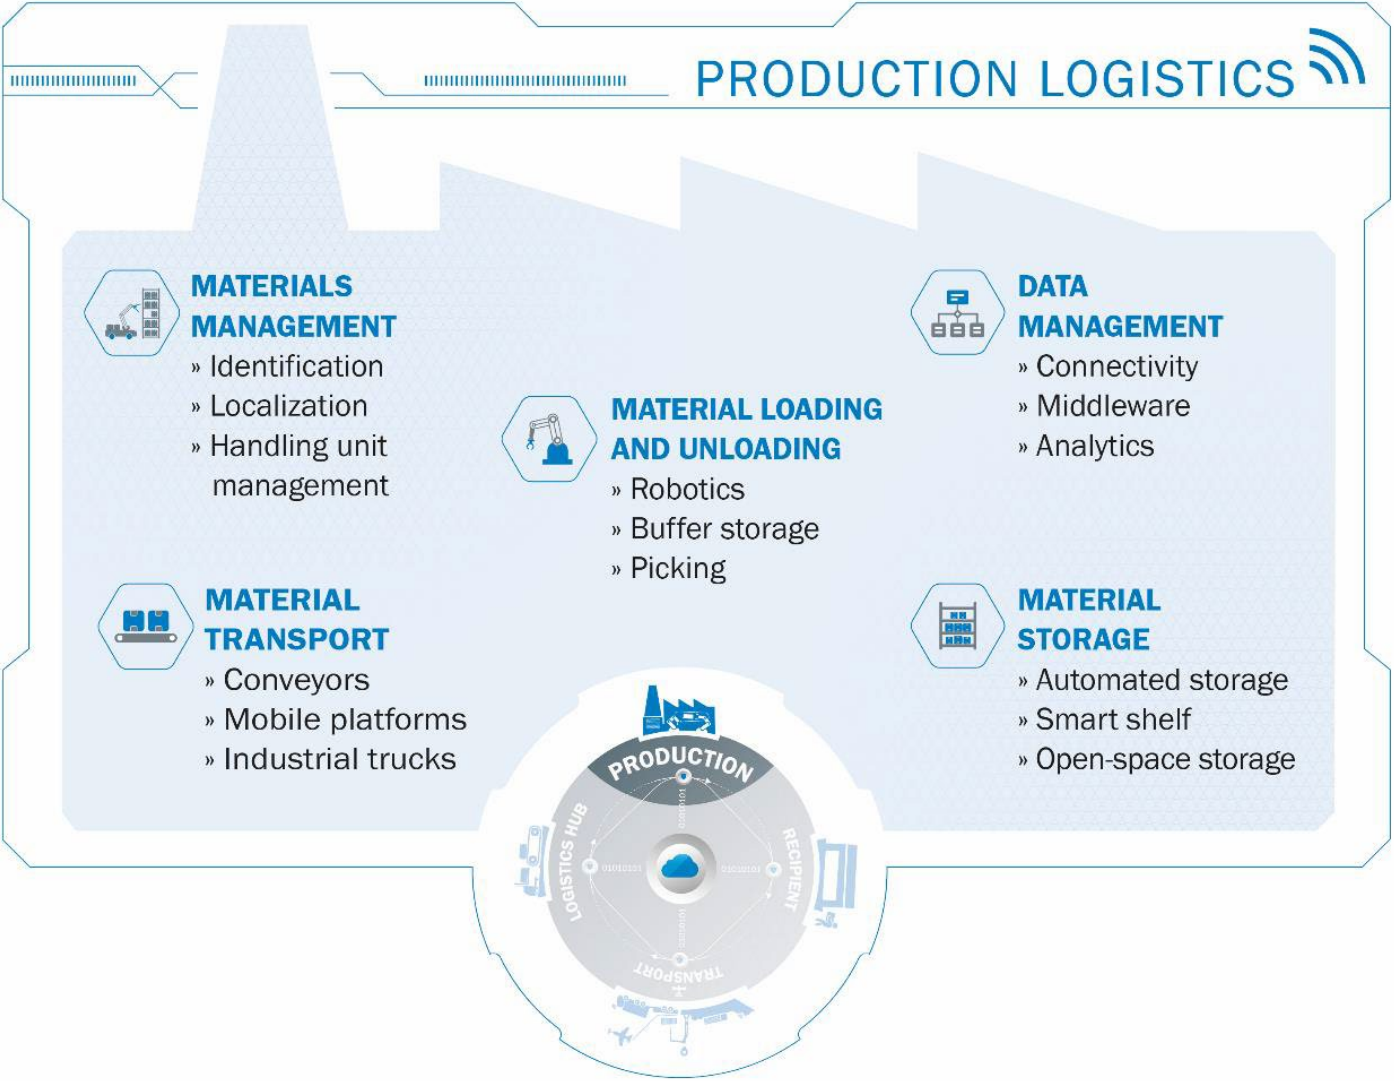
PRODUCTION LOGISTICS

MATERIALS MANAGEMENT
» Identification
» Localization
» Handling unit management

MATERIAL LOADING AND UNLOADING
» Robotics
» Buffer storage
» Picking

DATA MANAGEMENT
» Connectivity
» Middleware
» Analytics

MATERIAL TRANSPORT
» Conveyors
» Mobile platforms
» Industrial trucks

MATERIAL STORAGE
» Automated storage
» Smart shelf
» Open-space storage

PRODUCTION
LOGISTICS HUB
RECIPIENT
TRANSPORT